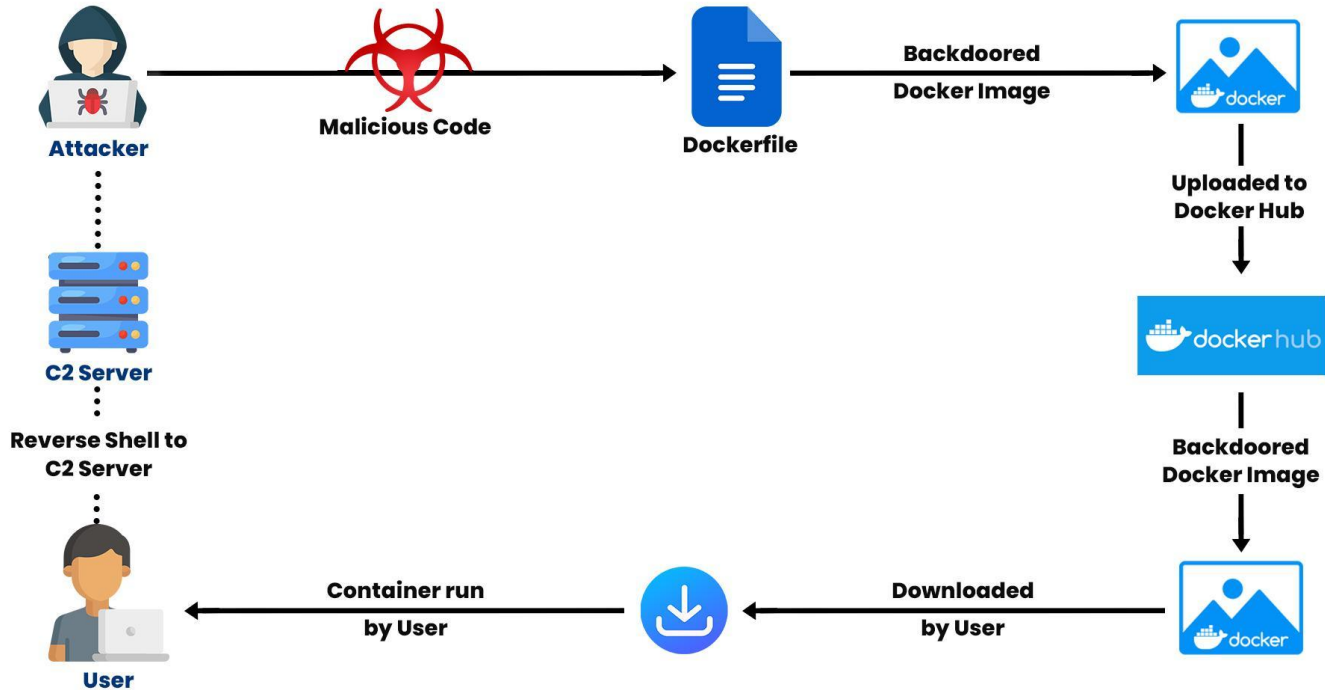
Attacker

Malicious Code

Dockerfile

Backdoored Docker Image

docker

Uploaded to Docker Hub

docker hub

Backdoored Docker Image

docker

C2 Server

Reverse Shell to C2 Server

User

Container run by User

Downloaded by User